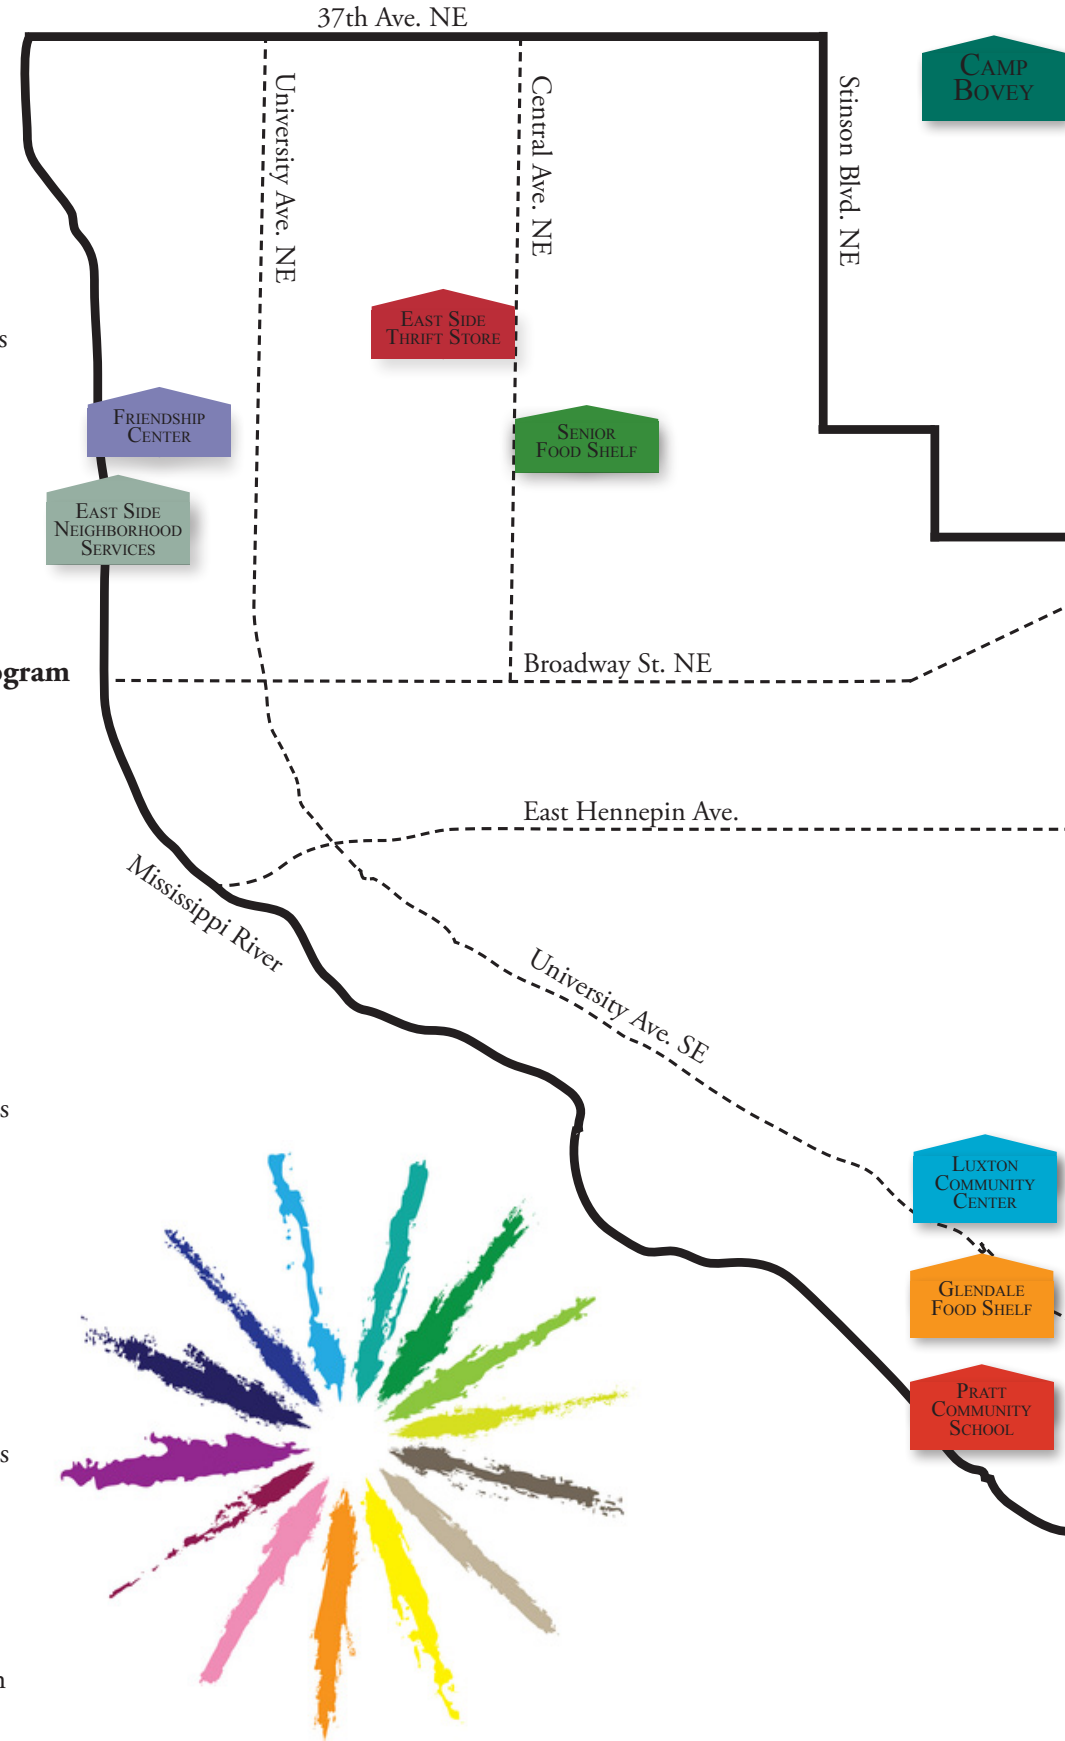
37th Ave. NE

University Ave. NE

Central Ave. NE

Stinson Blvd. NE

Camp Bovey

East Side Thrift Store

Senior Food Shelf

Friendship Center

East Side Neighborhood Services

s

gram

Broadway St. NE

East Hennepin Ave.

Mississippi River

University Ave. SE

s

Luxton Community Center

Glendale Food Shelf

s

Pratt Community School

n